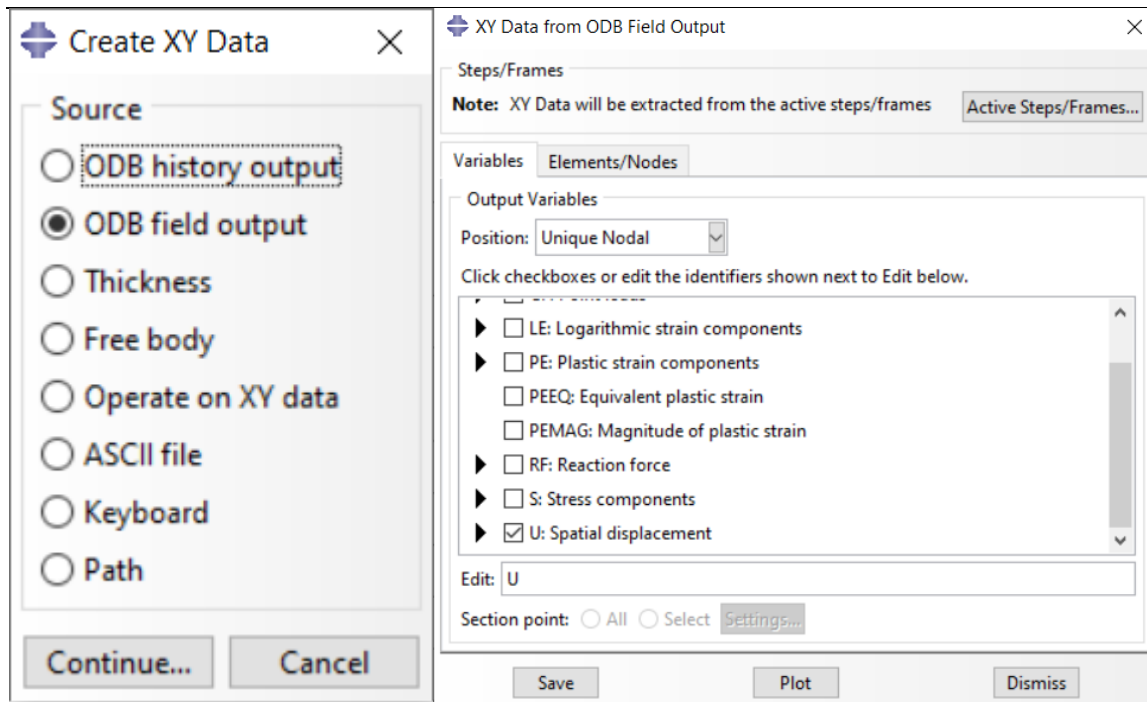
Create XY Data

Source

ODB history output

ODB field output

Thickness

Free body

Operate on XY data

ASCII file

Keyboard

Path

Continue...

Cancel

XY Data from ODB Field Output

Steps/Frames

Note: XY Data will be extracted from the active steps/frames

Active Steps/Frames...

Variables

Elements/Nodes

Output Variables

Position: Unique Nodal

Click checkboxes or edit the identifiers shown next to Edit below.

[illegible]

LE: Logarithmic strain components

PE: Plastic strain components

PEEQ: Equivalent plastic strain

PEMAG: Magnitude of plastic strain

RF: Reaction force

S: Stress components

U: Spatial displacement

Edit: U

Section point: All Select Settings...

Save

Plot

Dismiss